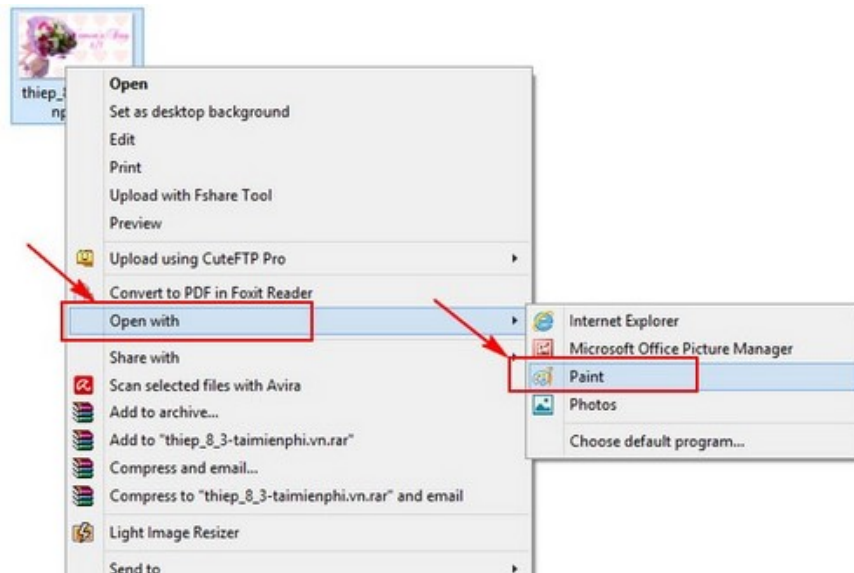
thiep_8 np

Open
Set as desktop background
Edit
Print
Upload with Fshare Tool
Preview
Upload using CuteFTP Pro
Convert to PDF in Foxit Reader
Open with
Share with
Scan selected files with Avira
Add to archive...
Add to "thiep_8_3-taimienphi.vn.rar"
Compress and email...
Compress to "thiep_8_3-taimienphi.vn.rar" and email
Light Image Resizer
Send to

Internet Explorer
Microsoft Office Picture Manager
Paint
Photos
Choose default program...